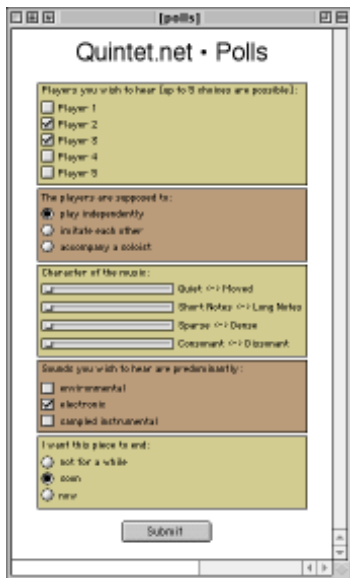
[polls]

Quintet.net • Polls

Players you wish to hear (up to 5 choices are possible):

Player 1

Player 2

Player 3

Player 4

Player 5

The players are supposed to:

play independently

imitate each other

accompany a soloist

Character of the music:

Quiet <-> Moved

Short Notes <-> Long Notes

Sparse <-> Dense

Consonant <-> Dissonant

Sounds you wish to hear are predominantly:

environmental

electronic

sampled instrumental

I want this piece to end:

not for a while

soon

now

Submit